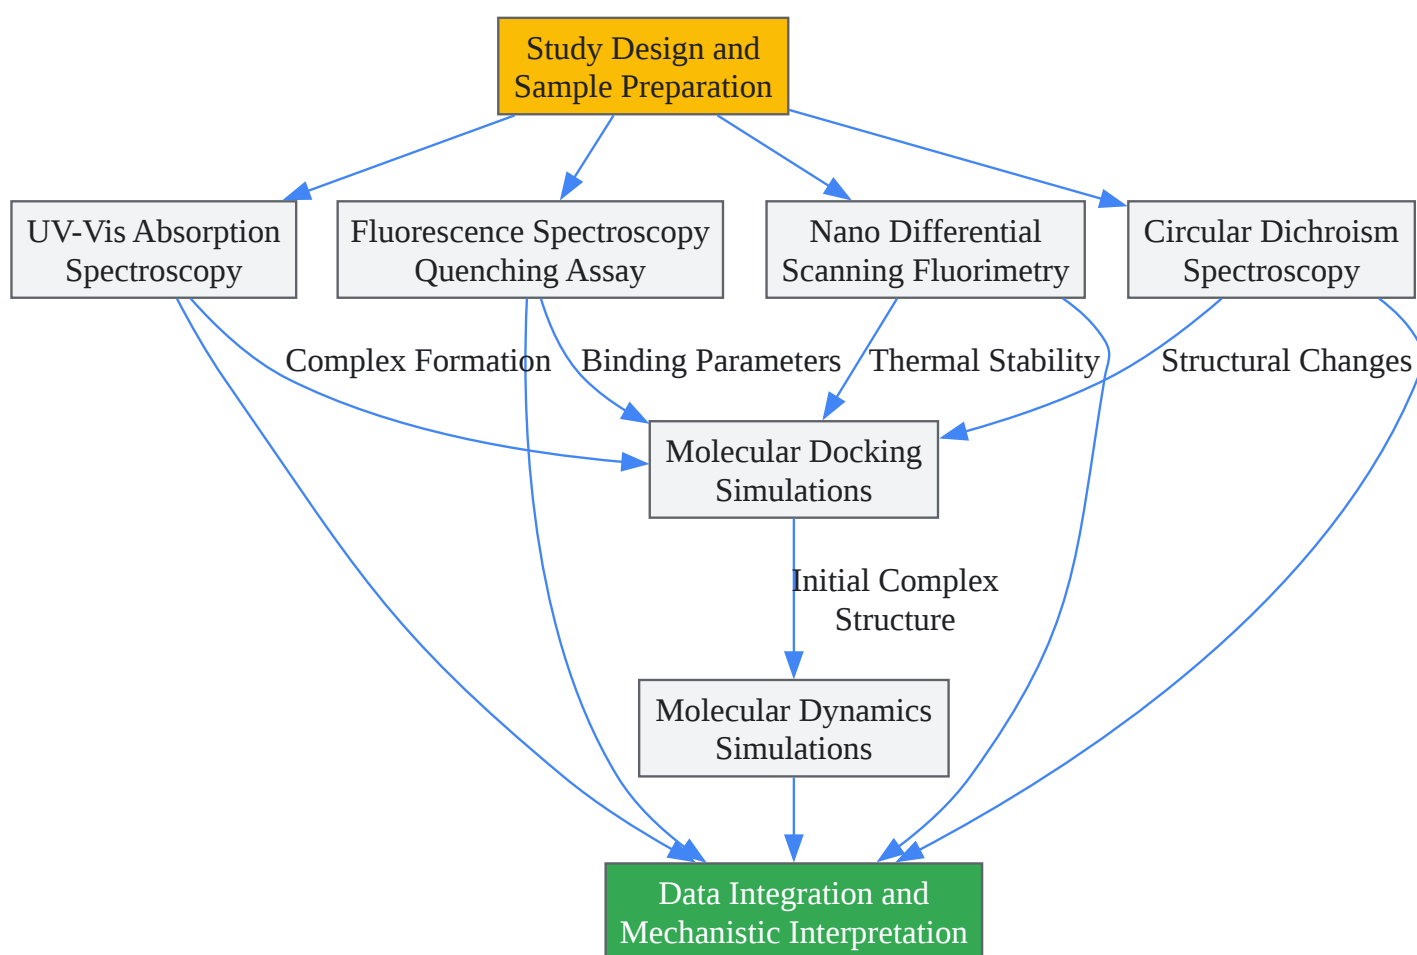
Study Design and Sample Preparation

UV-Vis Absorption Spectroscopy

Fluorescence Spectroscopy Quenching Assay

Nano Differential Scanning Fluorimetry

Circular Dichroism Spectroscopy

Complex Formation

Binding Parameters

Thermal Stability

Structural Changes

Molecular Docking Simulations

Initial Complex Structure

Molecular Dynamics Simulations

Data Integration and Mechanistic Interpretation